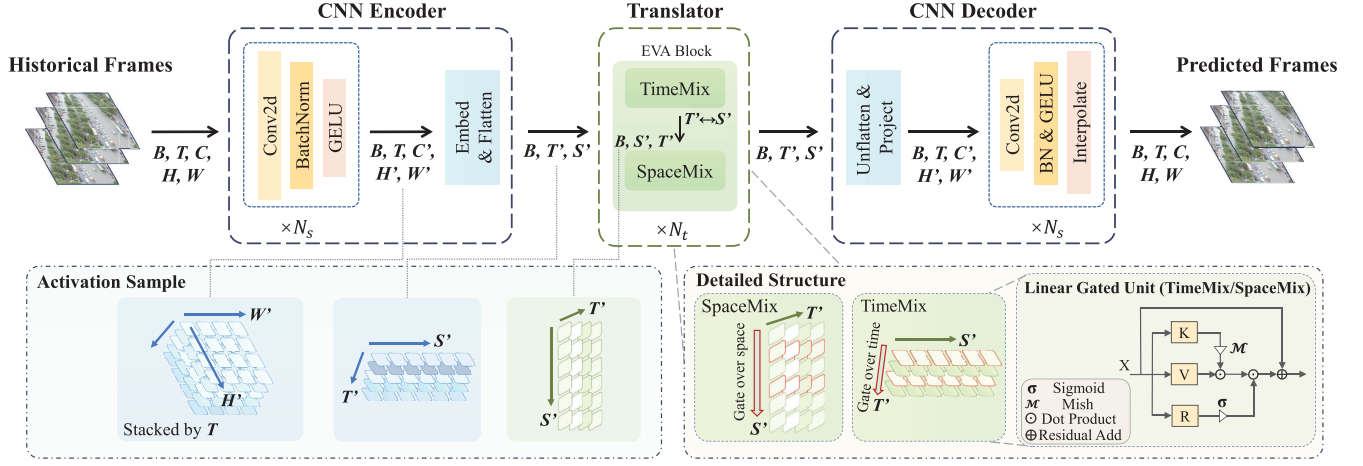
CNN Encoder

Translator

CNN Decoder

Historical Frames

Conv2d

BatchNorm

GELU

$B, T, C, H, W$

$B, T, C', H', W'$

Embed & Flatten

$\times N_s$

$B, T', S'$

EVA Block

TimeMix

$T' \leftrightarrow S'$

$B, S', T'$

SpaceMix

$\times N_t$

$B, T', S'$

Unflatten & Project

$B, T, C', H', W'$

Conv2d

BN & GELU

Interpolate

$\times N_s$

$B, T, C, H, W$

Predicted Frames

Activation Sample

$W'$

$H'$

Stacked by $T$

$S'$

$T'$

$T'$

$S'$

Detailed Structure

SpaceMix

$T'$

Gate over space

$S'$

TimeMix

$S'$

Gate over time

$T'$

Linear Gated Unit (TimeMix/SpaceMix)

X

K

V

R

$\mathcal{M}$

$\sigma$

$\sigma$ Sigmoid

$\mathcal{M}$ Mish

$\odot$ Dot Product

$\oplus$ Residual Add